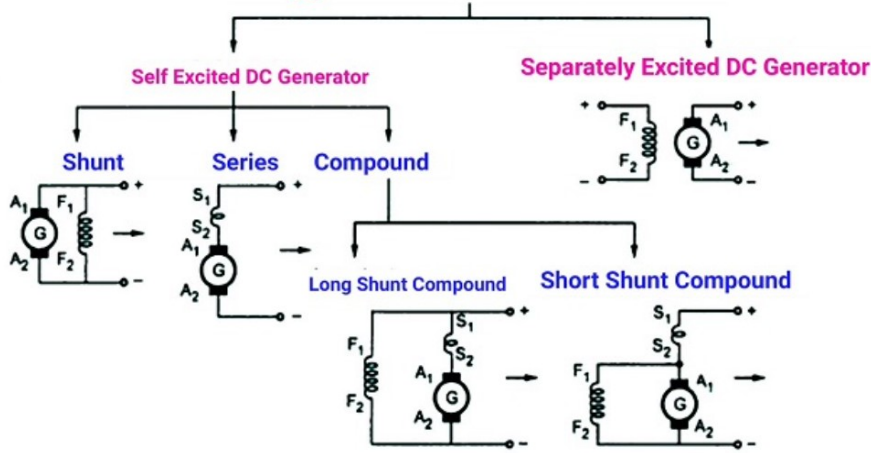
Self Excited DC Generator

Separately Excited DC Generator

+ $F_1$ $F_2$ − G $A_1$ $A_2$ + −

Shunt

$A_1$ $F_1$ G $A_2$ $F_2$ + −

Series

$S_1$ $S_2$ $A_1$ G $A_2$ + −

Compound

Long Shunt Compound

$F_1$ $F_2$ $S_1$ $S_2$ $A_1$ G $A_2$ + −

Short Shunt Compound

$S_1$ $S_2$ $F_1$ $F_2$ $A_1$ G $A_2$ + −